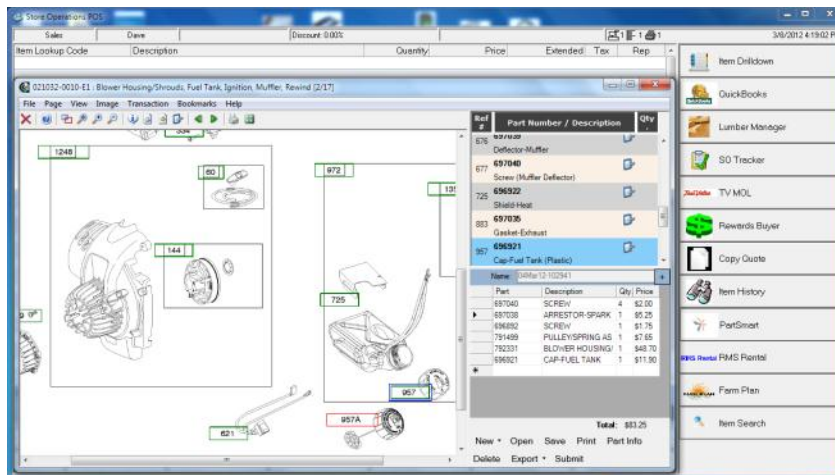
Store Operations POS

Sales | Dave | Discount: 0.00% | 1 1 | 3/8/2012 4:19:02 P

Item Lookup Code | Description | Quantity | Price | Extended | Tax | Rep

021032-0010-E1 : Blower Housing/Shrouds, Fuel Tank, Ignition, Muffler, Rewind [2/17]

File Page View Image Transaction Bookmarks Help

1248
60
144
972
13
725
957
957A
621
334

| Ref # | Part Number / Description | Qty |
|---|---|---|
| 676 | 697039 Deflector-Muffler | |
| 677 | 697040 Screw (Muffler Deflector) | |
| 725 | 696922 Shield-Heat | |
| 883 | 697035 Gasket-Exhaust | |
| 957 | 696921 Cap-Fuel Tank (Plastic) | |

Name: 08Mar12-102941

| Part | Description | Qty | Price |
|---|---|---|---|
| 697040 | SCREW | 4 | $2.00 |
| 697038 | ARRESTOR-SPARK | 1 | $5.25 |
| 696892 | SCREW | 1 | $1.75 |
| 791499 | PULLEY/SPRING AS | 1 | $7.65 |
| 792331 | BLOWER HOUSING/ | 1 | $48.70 |
| 696921 | CAP-FUEL TANK | 1 | $11.90 |

Total: $83.25

New • Open Save Print Part Info
Delete Export • Submit

Item Drilldown
QuickBooks
Lumber Manager
SO Tracker
TV MOL
Rewards Buyer
Copy Quote
Item History
PartSmart
RMS Rental
Farm Plan
Item Search